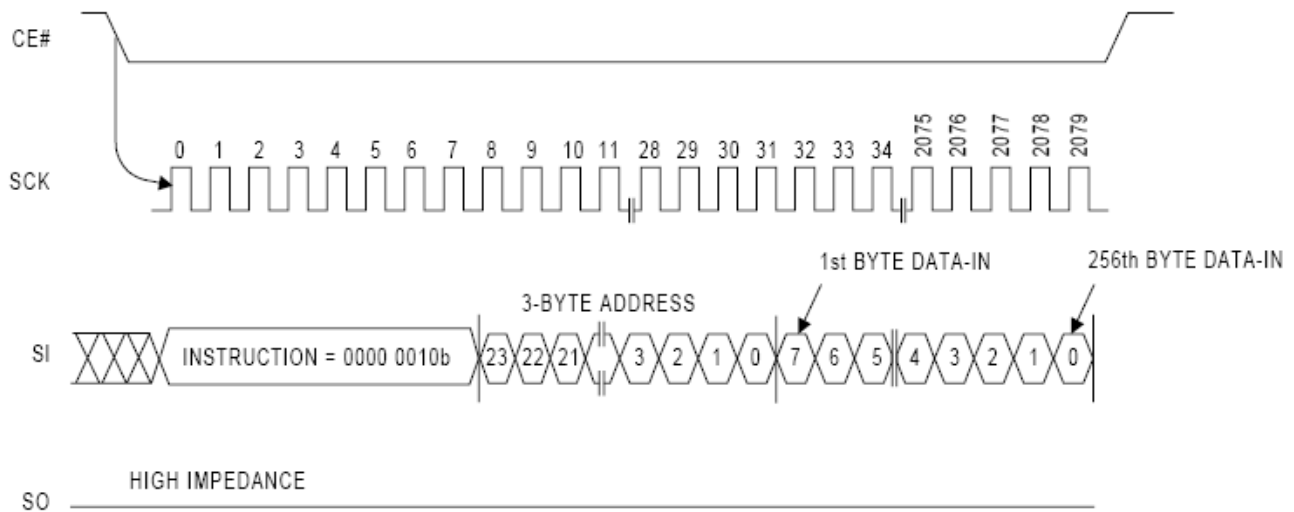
CE#

0 1 2 3 4 5 6 7 8 9 10 11 28 29 30 31 32 33 34 2075 2076 2077 2078 2079

SCK

1st BYTE DATA-IN

256th BYTE DATA-IN

3-BYTE ADDRESS

SI

INSTRUCTION = 0000 0010b

23 22 21 3 2 1 0 7 6 5 4 3 2 1 0

HIGH IMPEDANCE

SO